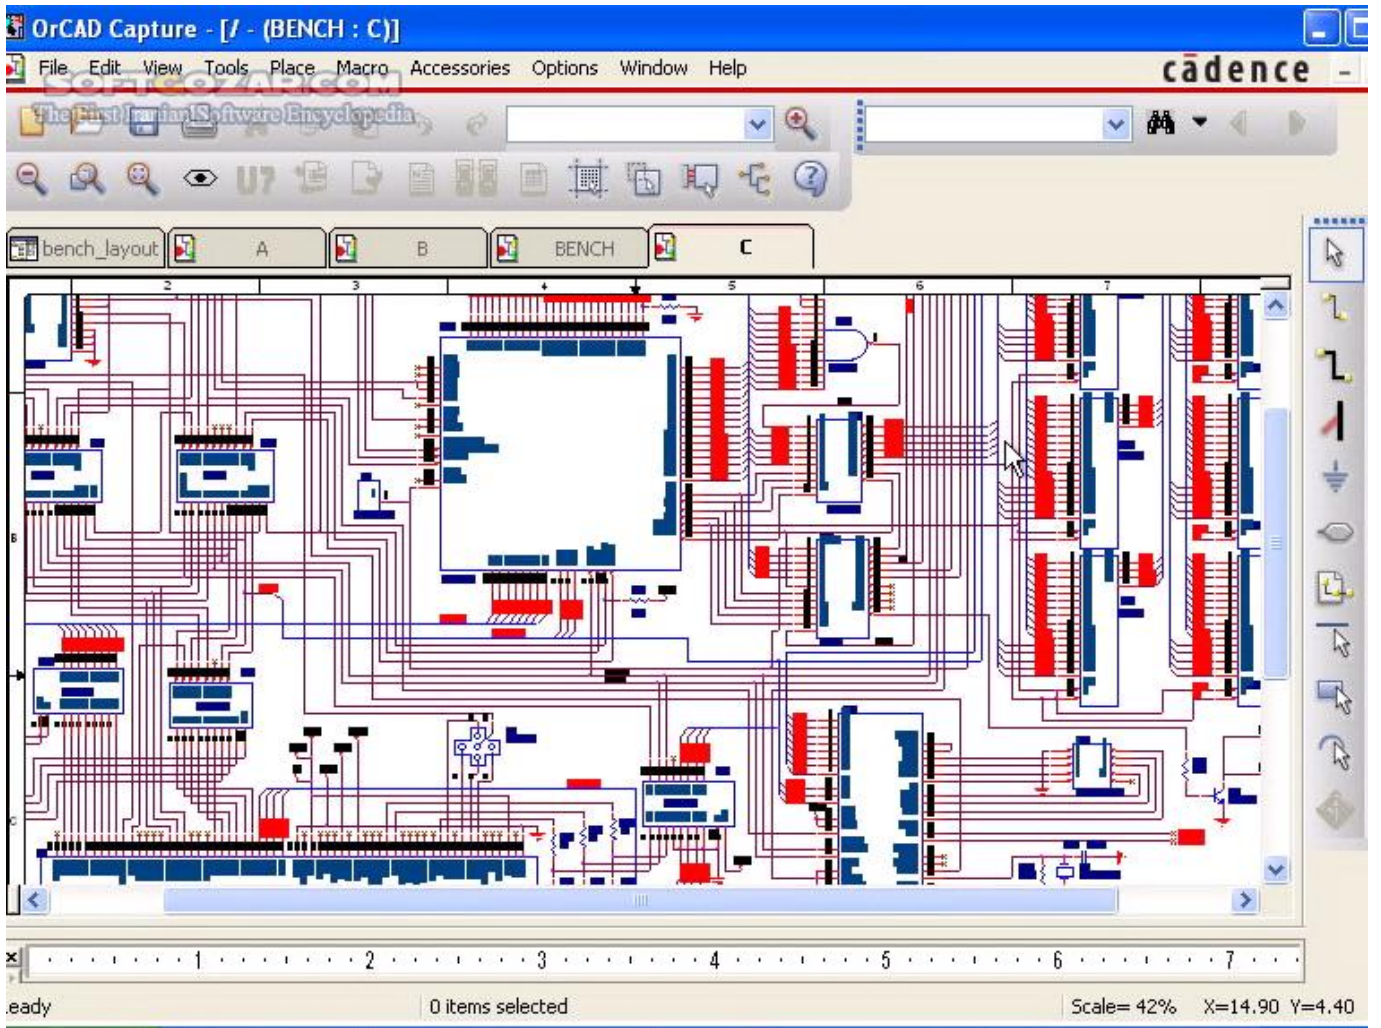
OrCAD Capture - [/ - (BENCH : C)]

File Edit View Tools Place Macro Accessories Options Window Help

cādence

SOFTGOZAR.COM
The First Iranian Software Encyclopedia

U7

bench_layout | A | B | BENCH | C

2 3 4 5 6 7

B

C

1 2 3 4 5 6 7

eady | 0 items selected | Scale= 42% X=14.90 Y=4.40